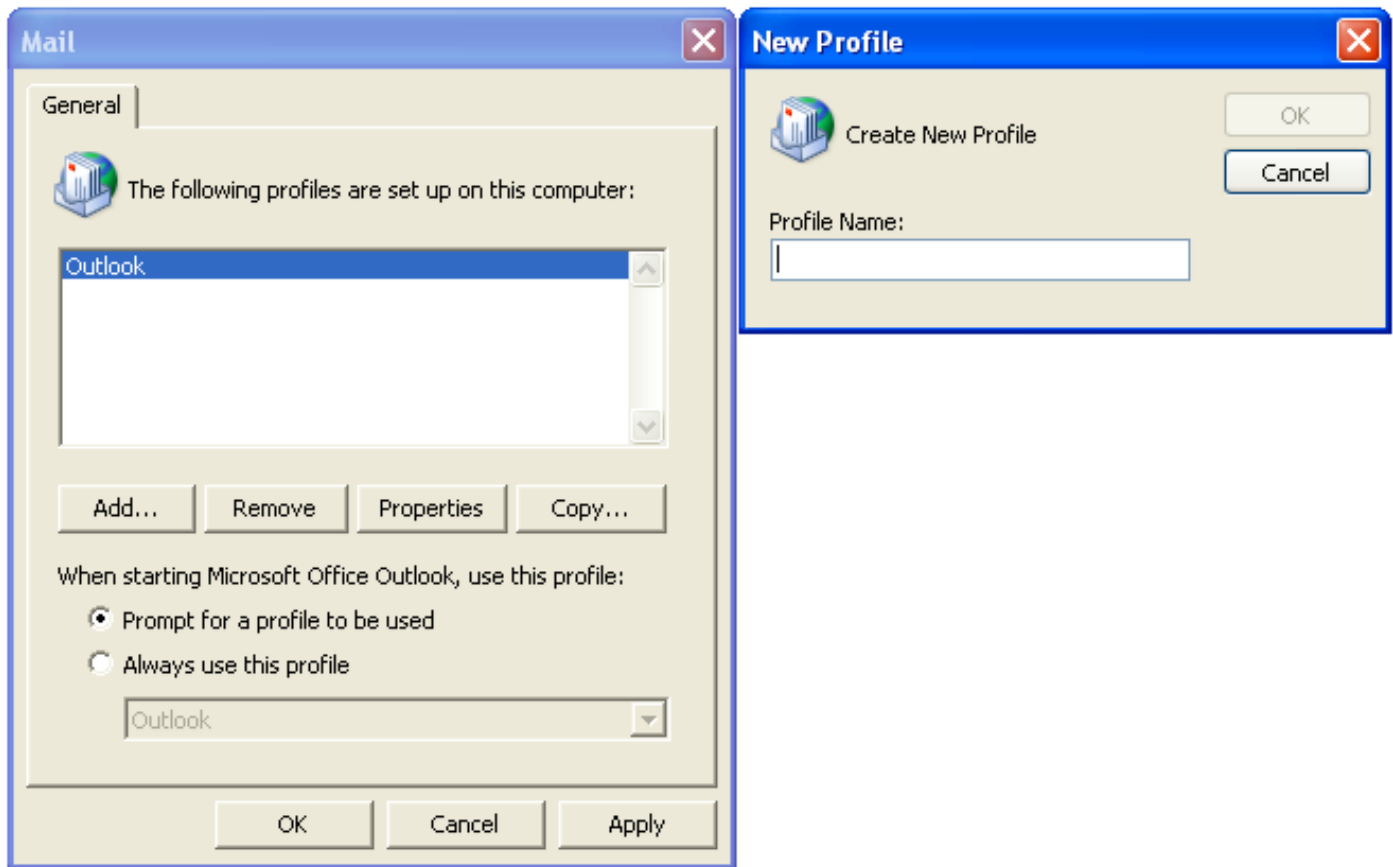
Mail

General

The following profiles are set up on this computer:

Outlook

Add... Remove Properties Copy...

When starting Microsoft Office Outlook, use this profile:

Prompt for a profile to be used

Always use this profile

Outlook

OK Cancel Apply

New Profile

Create New Profile

OK

Cancel

Profile Name: